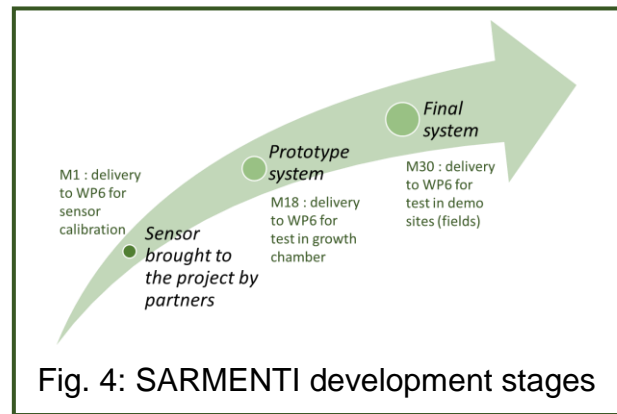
M1 : delivery to WP6 for sensor calibration

Sensor brought to the project by partners

Prototype system

M18 : delivery to WP6 for test in growth chamber

Final system

M30 : delivery to WP6 for test in demo sites (fields)

Fig. 4: SARMENTI development stages